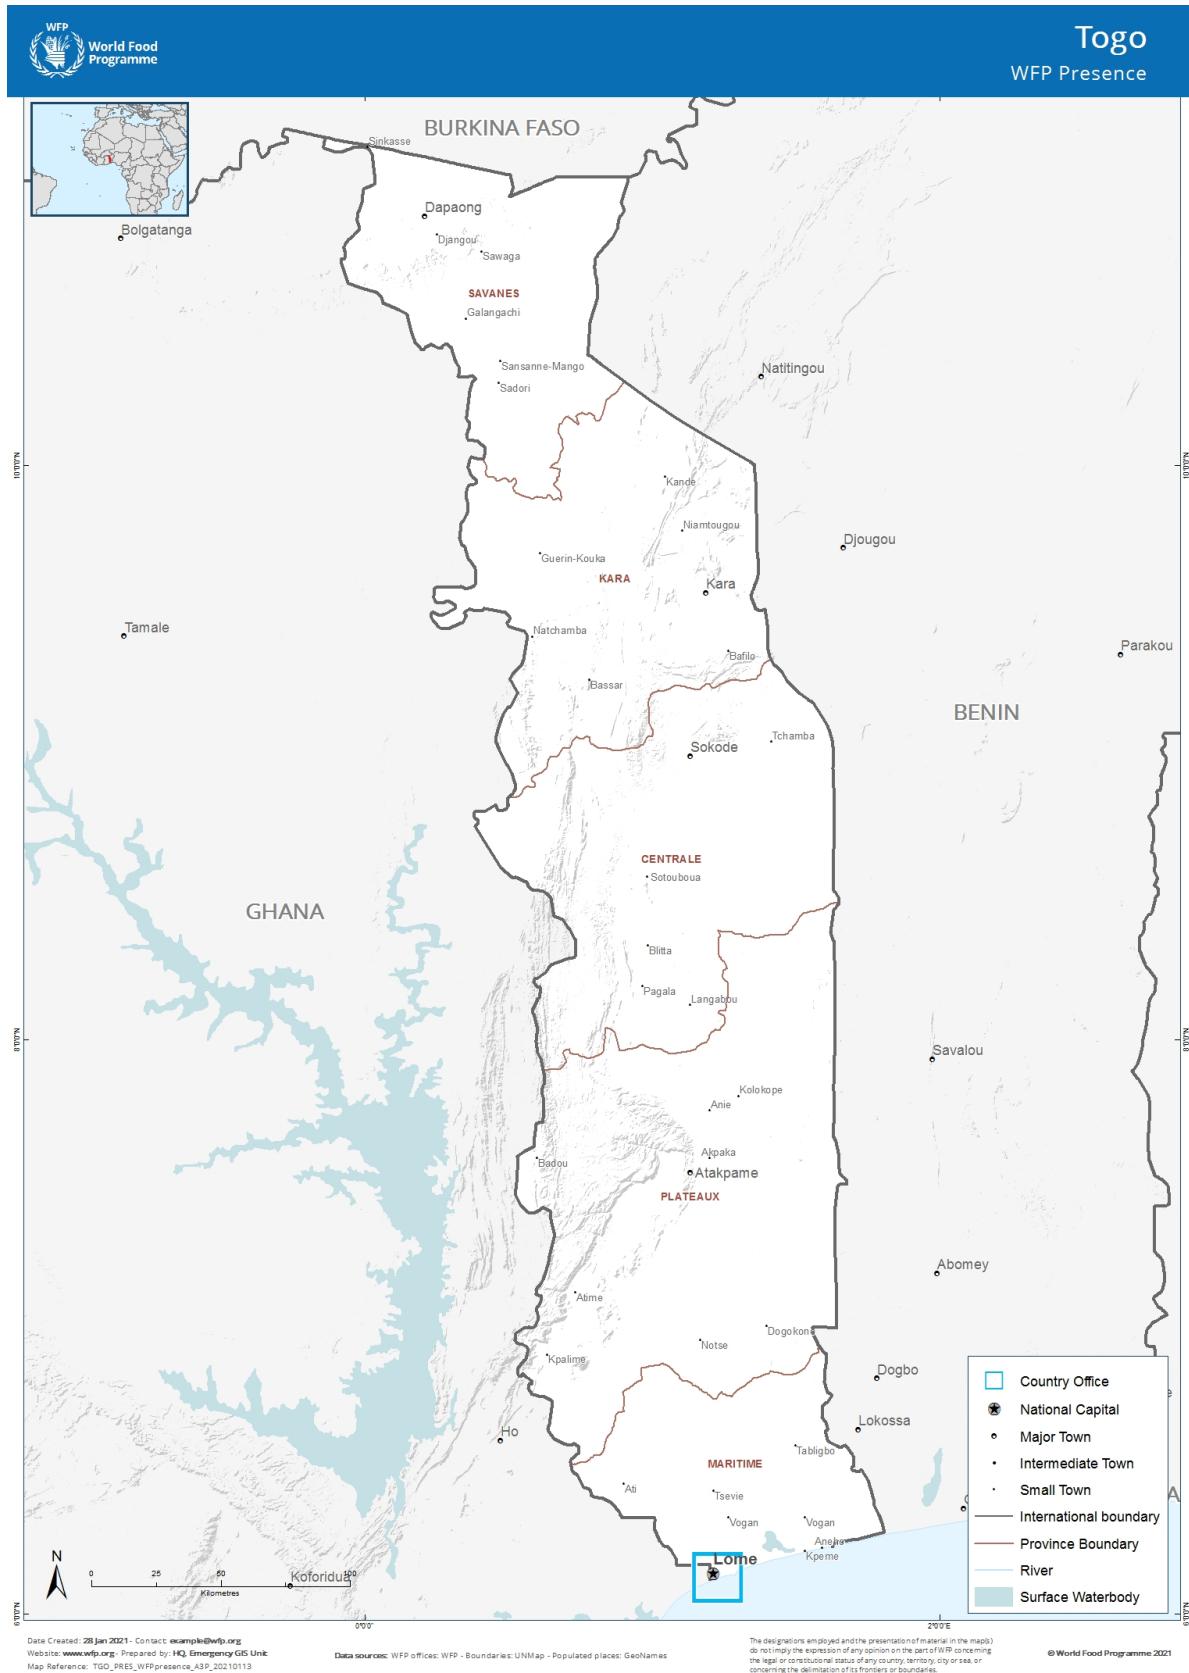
WFP World Food Programme

Togo
WFP Presence

BURKINA FASO
Sinkasse
Dapaong
Bolgatanga
Djangou
Sawaga
SAVANES
Galangachi
Sansanne-Mango
Sadori
Natitingou
Kande
Niamtougou
Djougou
Guerin-Kouka
KARA
Kara
Tamale
Natchamba
Bafilo
Parakou
Bassar
BENIN
Tchamba
Sokode
CENTRALE
Sotouboua
GHANA
Blitta
Pagala
Langabou
Savalou
Kolokope
Anie
Akpaka
Badou
Atakpame
PLATEAUX
Abomey
Atime
Dogokon
Notse
Kpalime
Dogbo
Lokossa
Ho
Tabligbo
MARITIME
Ati
Tsevie
Vogan
Vogan
Aneho
Lome
Kpeme
Koforidua

0 25 50 100
Kilometres

Country Office
National Capital
Major Town
Intermediate Town
Small Town
International boundary
Province Boundary
River
Surface Waterbody

Date Created: 28 Jan 2021 - Contact: example@wfp.org
Website: www.wfp.org - Prepared by: HQ, Emergency GIS Unit
Map Reference: TGO_PRES_WFPpresence_A3P_20210113

Data sources: WFP offices: WFP - Boundaries: UNMap - Populated places: GeoNames

The designations employed and the presentation of material in the map(s) do not imply the expression of any opinion on the part of WFP concerning the legal or constitutional status of any country, territory, city or sea, or concerning the delimitation of its frontiers or boundaries.

© World Food Programme 2021